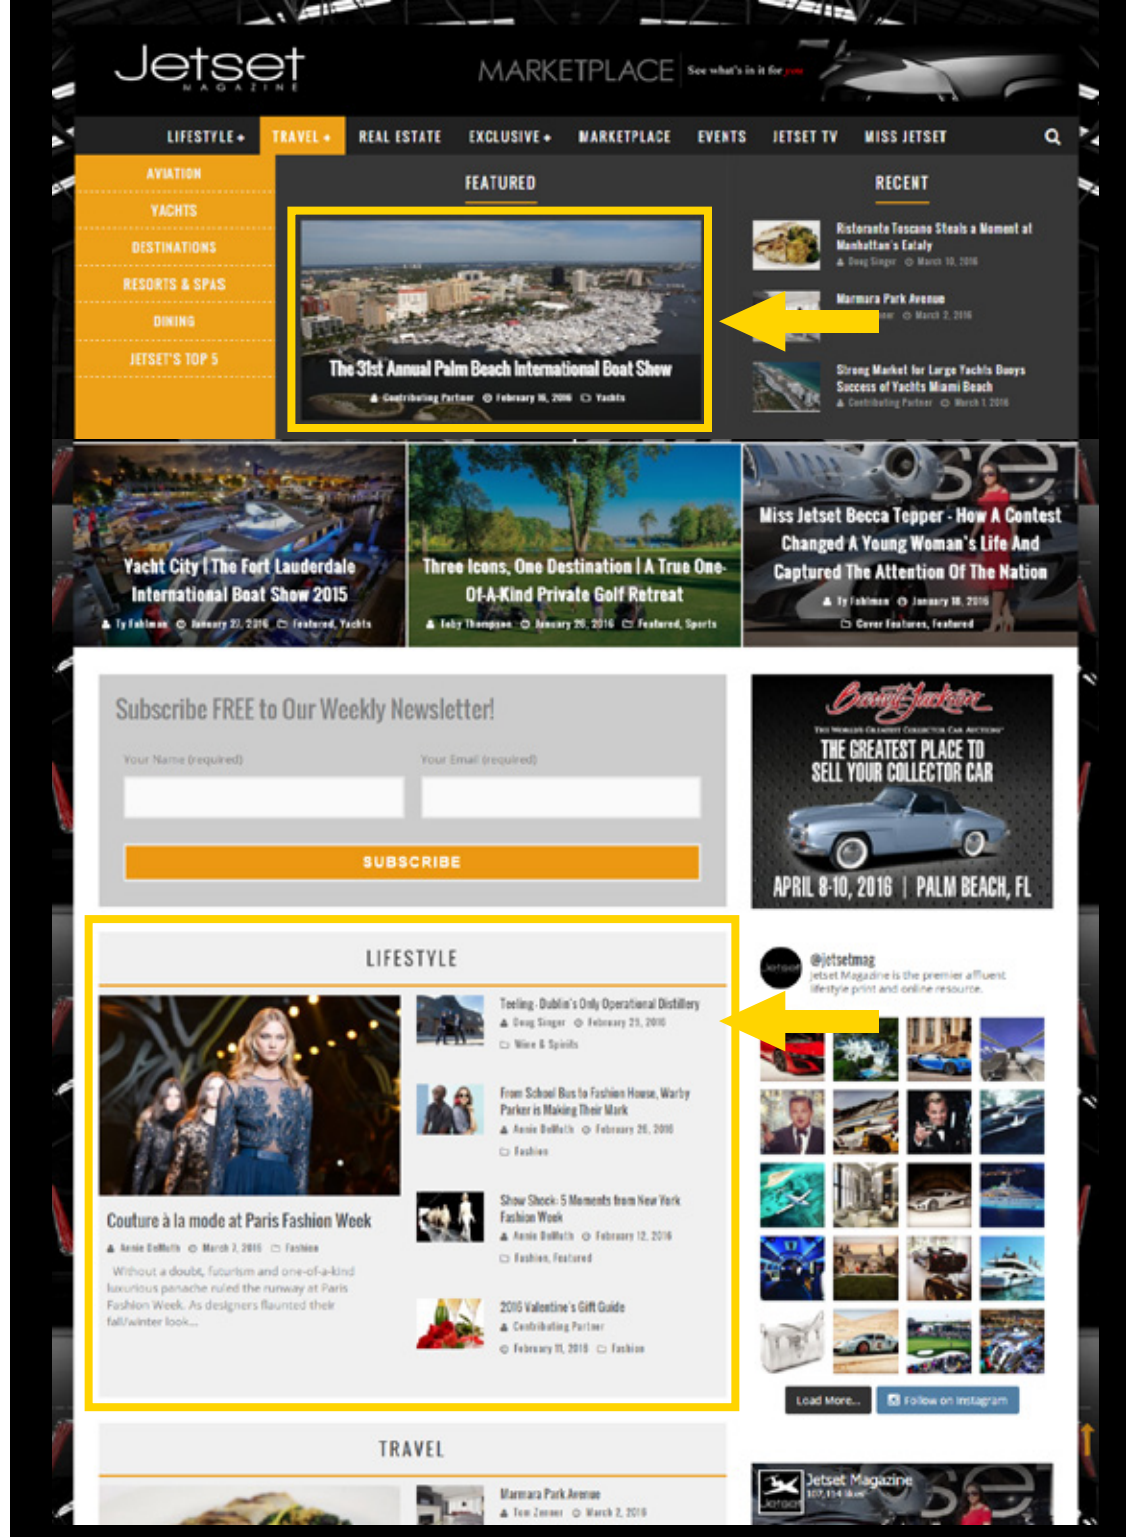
Jetset MAGAZINE

MARKETPLACE See what's in it for you

LIFESTYLE TRAVEL REAL ESTATE EXCLUSIVE MARKETPLACE EVENTS JETSET TV MISS JETSET

AVIATION
YACHTS
DESTINATIONS
RESORTS & SPAS
DINING
JETSET'S TOP 5

FEATURED

The 31st Annual Palm Beach International Boat Show
Contributing Partner February 16, 2016 Yachts

RECENT

Ristorante Toscano Steals a Moment at Manhattan's Eataly
Doug Singer March 10, 2016

Marmara Park Avenue
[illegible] March 2, 2016

Strong Market for Large Yachts Buoys Success of Yachts Miami Beach
Contributing Partner March 1, 2016

Yacht City | The Fort Lauderdale International Boat Show 2015
Ty Fahlman January 27, 2016 Featured, Yachts

Three Icons, One Destination | A True One-Of-A-Kind Private Golf Retreat
Toby Thompson January 26, 2016 Featured, Sports

Miss Jetset Becca Tepper - How A Contest Changed A Young Woman's Life And Captured The Attention Of The Nation
Ty Fahlman January 18, 2016
Cover Features, Featured

Subscribe FREE to Our Weekly Newsletter!
Your Name (required)
Your Email (required)
SUBSCRIBE

Barrett-Jackson
THE WORLD'S GREATEST COLLECTOR CAR AUCTIONS
THE GREATEST PLACE TO SELL YOUR COLLECTOR CAR
APRIL 8-10, 2016 | PALM BEACH, FL

LIFESTYLE

Couture à la mode at Paris Fashion Week
Annie DeMuth March 7, 2016 Fashion
Without a doubt, futurism and one-of-a-kind luxurious panache ruled the runway at Paris Fashion Week. As designers flaunted their fall/winter look...

Teeling - Dublin's Only Operational Distillery
Doug Singer February 23, 2016
Wine & Spirits

From School Bus to Fashion House, Warby Parker is Making Their Mark
Annie DeMuth February 26, 2016
Fashion

Show Shook: 5 Moments from New York Fashion Week
Annie DeMuth February 12, 2016
Fashion, Featured

2016 Valentine's Gift Guide
Contributing Partner
February 11, 2016 Fashion

@jetsetmag
Jetset Magazine is the premier affluent lifestyle print and online resource.

Load More...
Follow on Instagram

TRAVEL

Marmara Park Avenue
Tom Zenner March 2, 2016

Jetset Magazine
107,114 likes